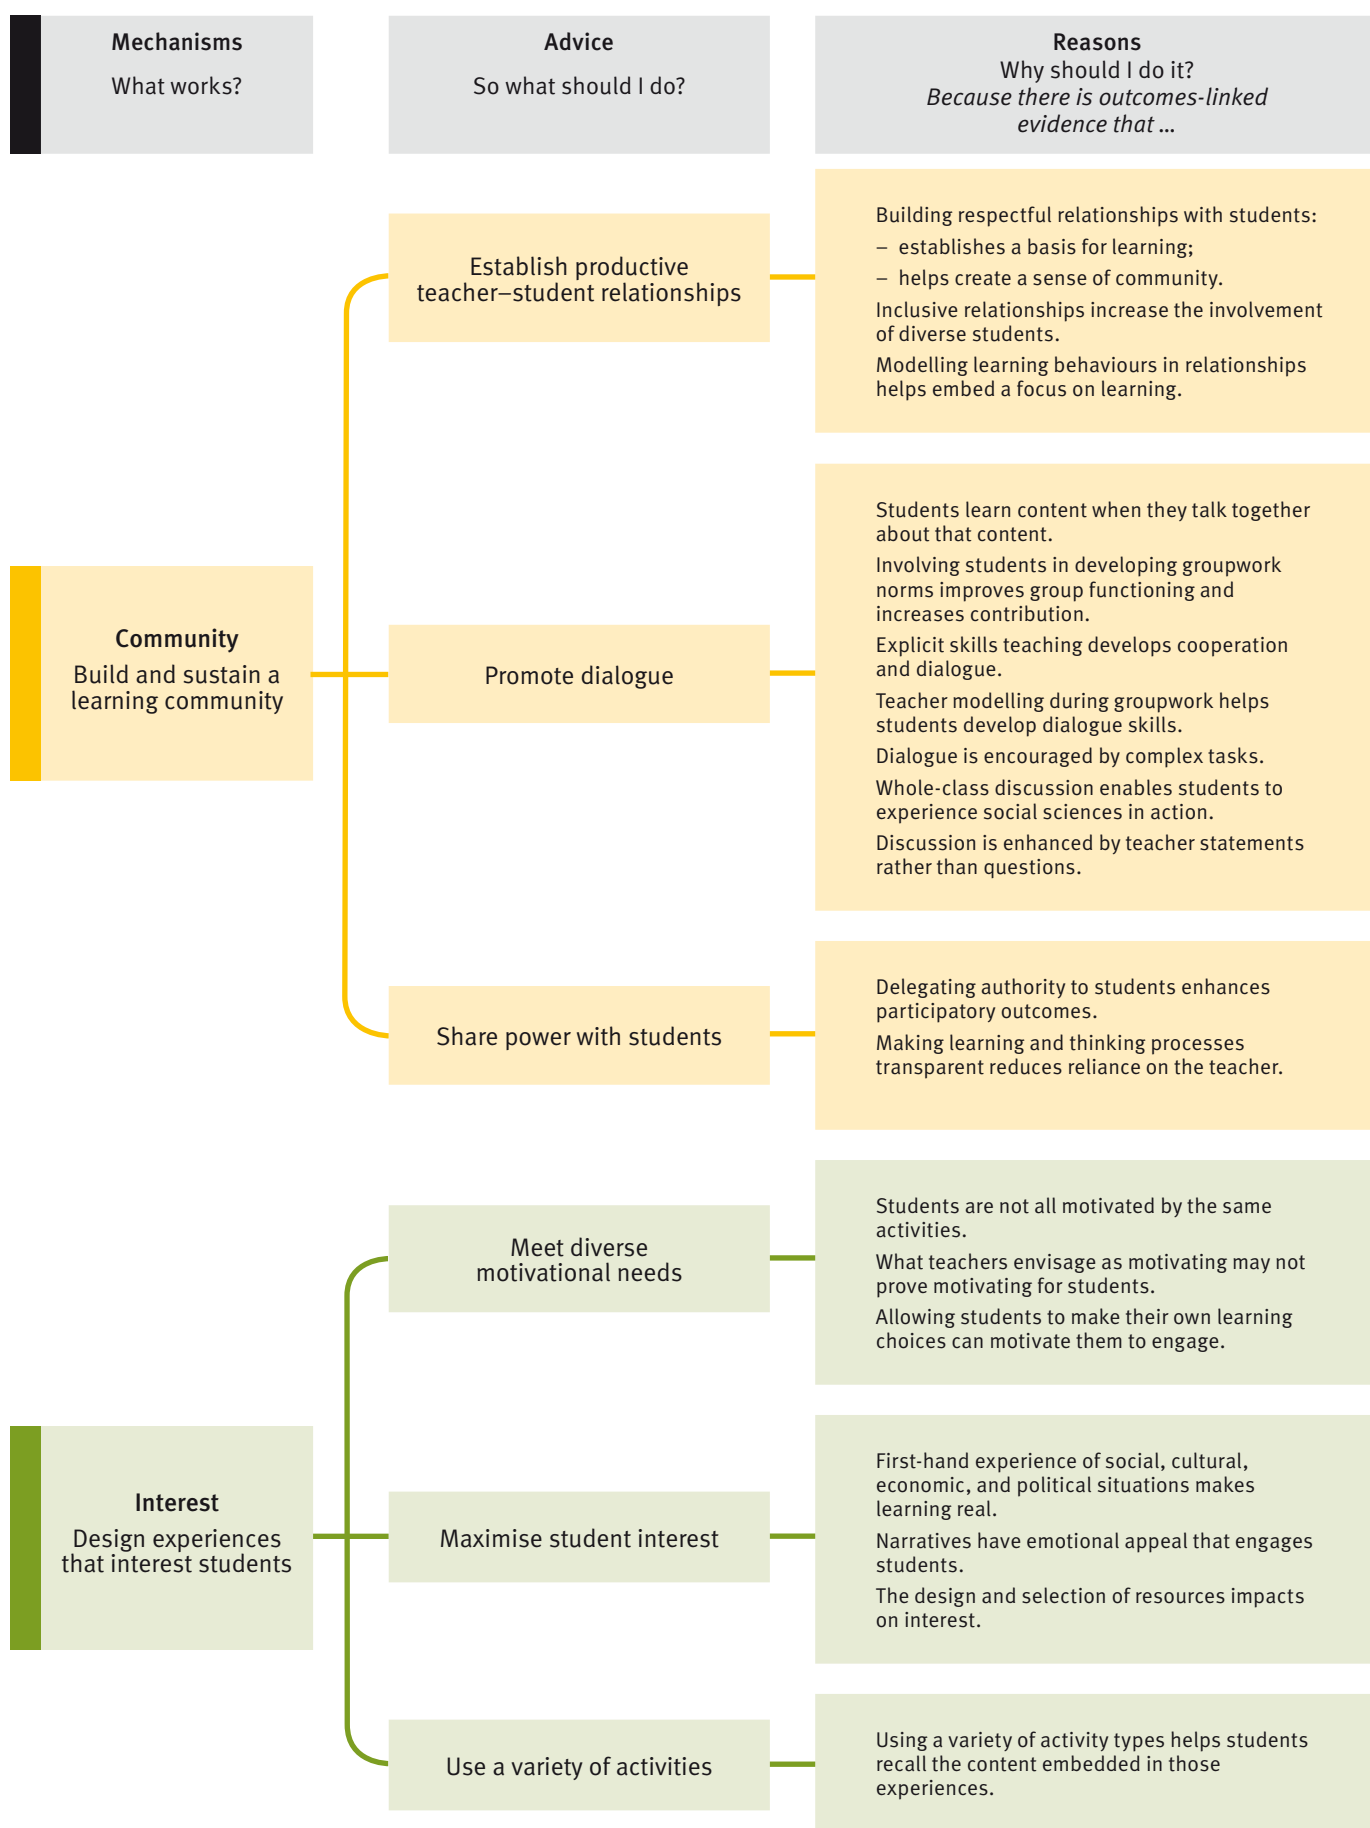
**Mechanisms**
What works?

**Advice**
So what should I do?

**Reasons**
Why should I do it?
*Because there is outcomes-linked evidence that ...*

Establish productive teacher–student relationships

Building respectful relationships with students:
– establishes a basis for learning;
– helps create a sense of community.
Inclusive relationships increase the involvement of diverse students.
Modelling learning behaviours in relationships helps embed a focus on learning.

**Community**
Build and sustain a learning community

Promote dialogue

Students learn content when they talk together about that content.
Involving students in developing groupwork norms improves group functioning and increases contribution.
Explicit skills teaching develops cooperation and dialogue.
Teacher modelling during groupwork helps students develop dialogue skills.
Dialogue is encouraged by complex tasks.
Whole-class discussion enables students to experience social sciences in action.
Discussion is enhanced by teacher statements rather than questions.

Share power with students

Delegating authority to students enhances participatory outcomes.
Making learning and thinking processes transparent reduces reliance on the teacher.

Meet diverse motivational needs

Students are not all motivated by the same activities.
What teachers envisage as motivating may not prove motivating for students.
Allowing students to make their own learning choices can motivate them to engage.

**Interest**
Design experiences that interest students

Maximise student interest

First-hand experience of social, cultural, economic, and political situations makes learning real.
Narratives have emotional appeal that engages students.
The design and selection of resources impacts on interest.

Use a variety of activities

Using a variety of activity types helps students recall the content embedded in those experiences.